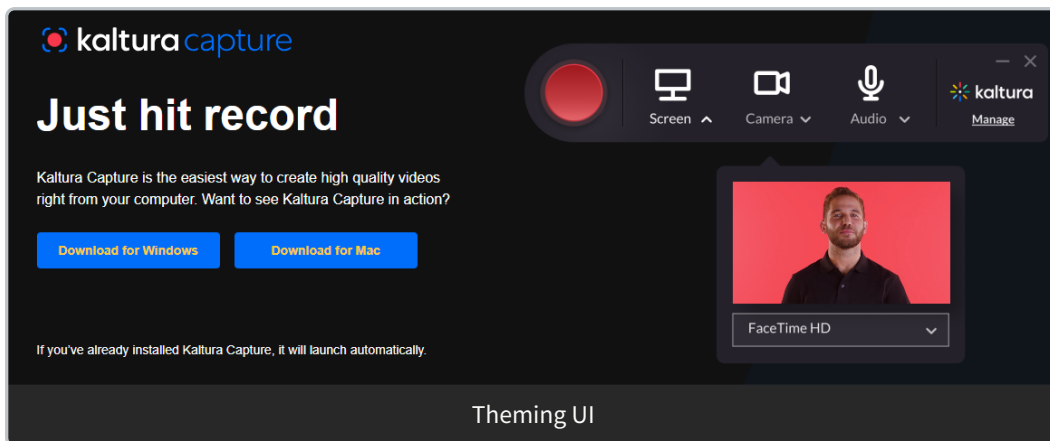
kaltura capture

Just hit record

Kaltura Capture is the easiest way to create high quality videos right from your computer. Want to see Kaltura Capture in action?

Download for Windows

Download for Mac

If you've already installed Kaltura Capture, it will launch automatically.

Screen

Camera

Audio

kaltura

Manage

FaceTime HD

Theming UI